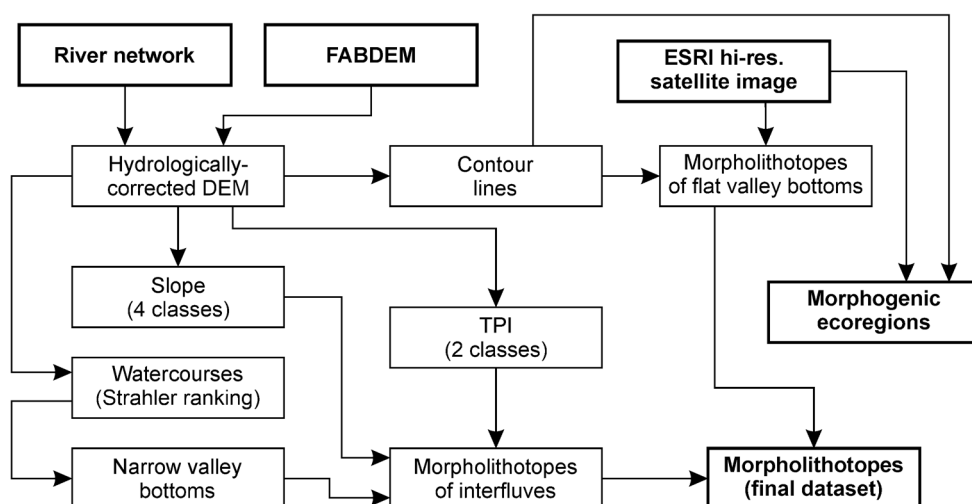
River network

FABDEM

ESRI hi-res. satellite image

Hydrologically-corrected DEM

Contour lines

Morpholithotopes of flat valley bottoms

Slope (4 classes)

TPI (2 classes)

Morphogenic ecoregions

Watercourses (Strahler ranking)

Narrow valley bottoms

Morpholithotopes of interfluves

Morpholithotopes (final dataset)